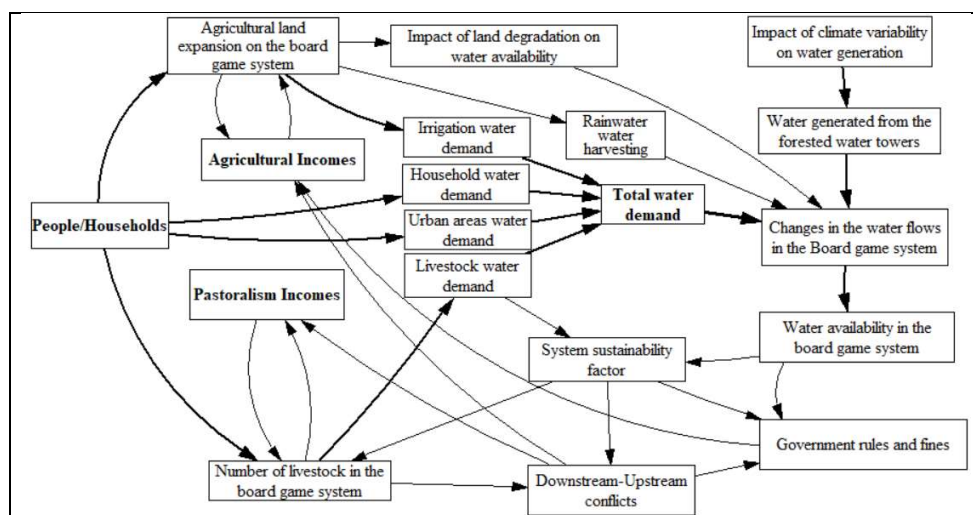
Agricultural land expansion on the board game system

Impact of land degradation on water availability

Impact of climate variability on water generation

Irrigation water demand

Rainwater water harvesting

Water generated from the forested water towers

Agricultural Incomes

Household water demand

Total water demand

People/Households

Urban areas water demand

Changes in the water flows in the Board game system

Livestock water demand

Pastoralism Incomes

Water availability in the board game system

System sustainability factor

Government rules and fines

Number of livestock in the board game system

Downstream-Upstream conflicts